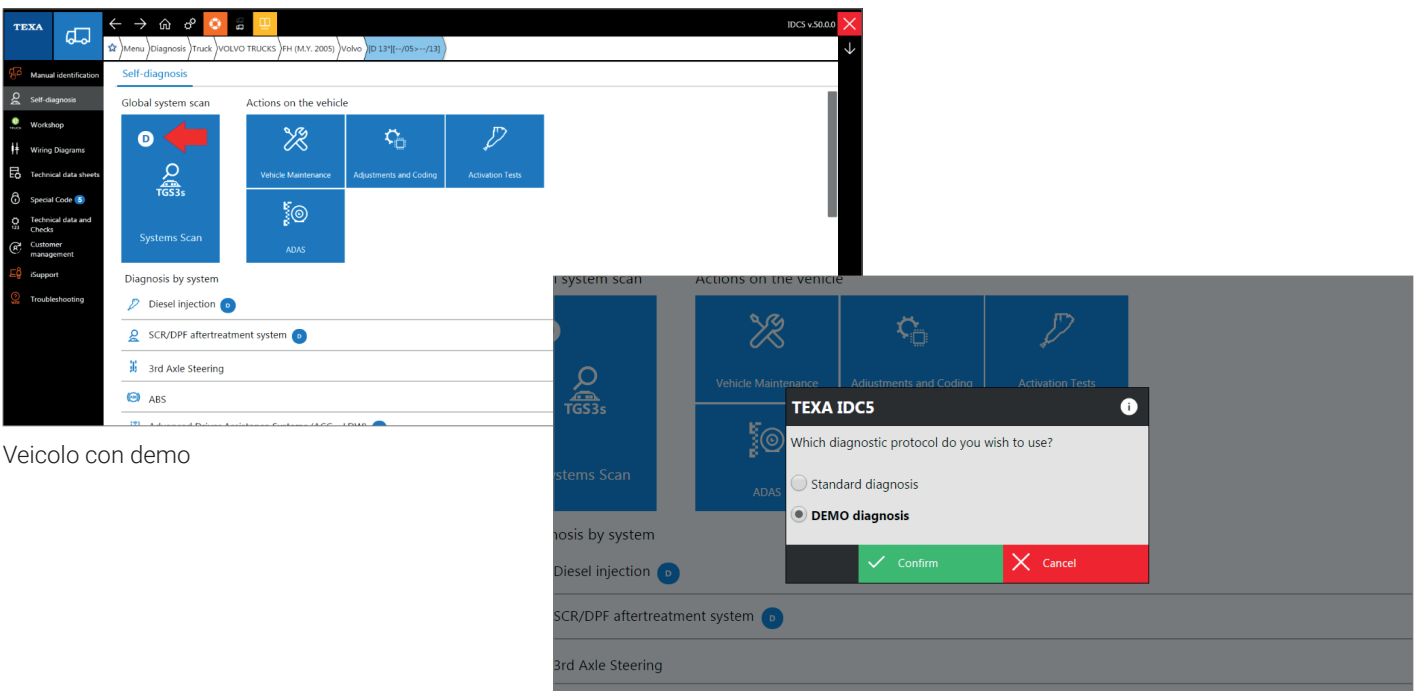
TEXA

IDC5 v.50.0.0

Menu | Diagnosis | Truck | VOLVO TRUCKS | FH (M.Y. 2005) | Volvo | D 13*[[--/05>--/13]

Manual identification
Self-diagnosis
Workshop
Wiring Diagrams
Technical data sheets
Special Code 5
Technical data and Checks
Customer management
iSupport
Troubleshooting

Self-diagnosis

Global system scan

D

TGS3s

Systems Scan

Actions on the vehicle

Vehicle Maintenance

Adjustments and Coding

Activation Tests

ADAS

Diagnosis by system

Diesel injection D

SCR/DPF aftertreatment system D

3rd Axle Steering

ABS

Veicolo con demo

system scan

Actions on the vehicle

TGS3s

Vehicle Maintenance

Adjustments and Coding

Activation Tests

ADAS

stems Scan

nosis by system

Diesel injection D

SCR/DPF aftertreatment system D

3rd Axle Steering

TEXA IDC5

Which diagnostic protocol do you wish to use?

Standard diagnosis

DEMO diagnosis

Confirm

Cancel